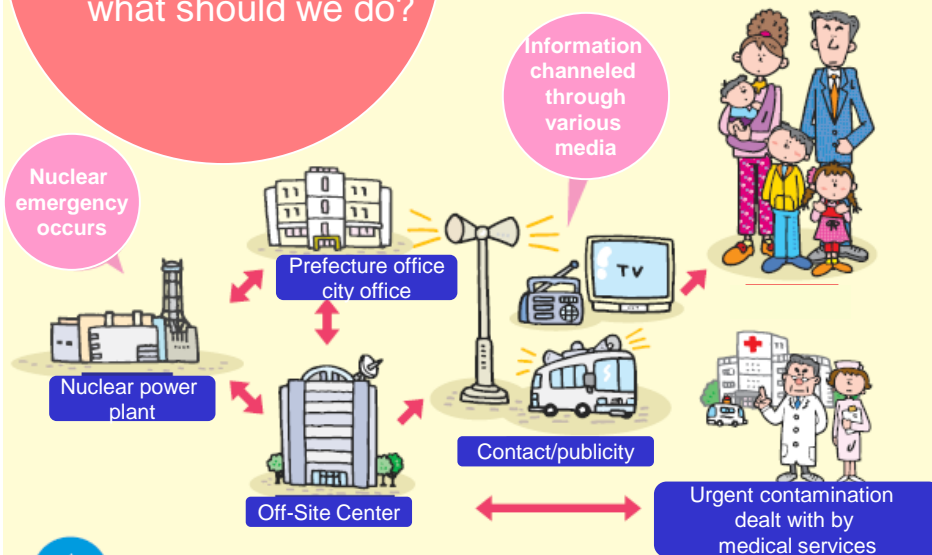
what should we do?

Nuclear emergency occurs

Information channeled through various media

Prefecture office city office

TV

Nuclear power plant

Off-Site Center

Contact/publicity

Urgent contamination dealt with by medical services